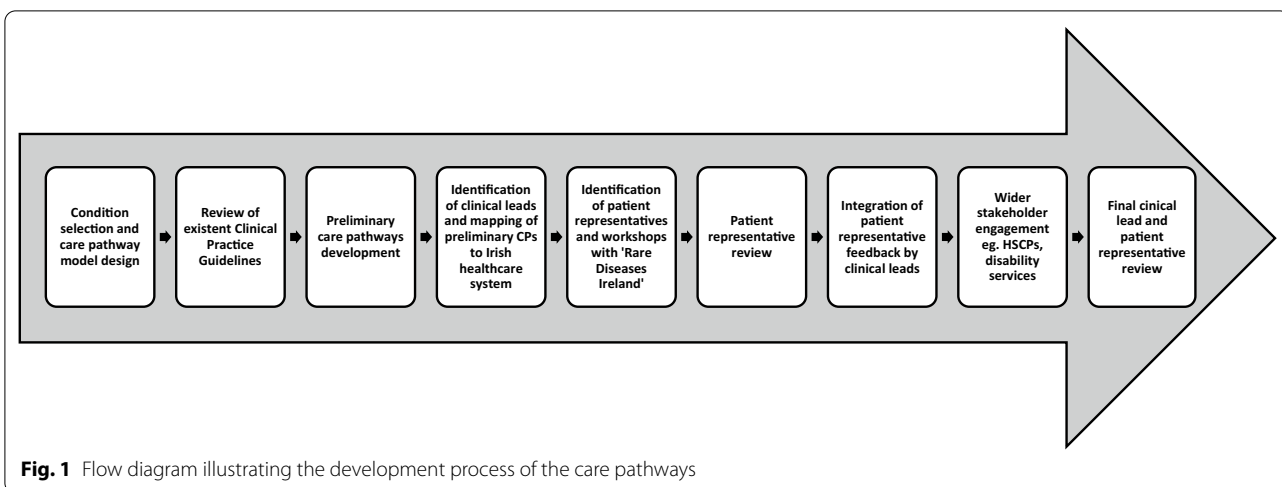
Condition selection and care pathway model design

Review of existent Clinical Practice Guidelines

Preliminary care pathways development

Identification of clinical leads and mapping of preliminary CPs to Irish healthcare system

Identification of patient representatives and workshops with 'Rare Diseases Ireland'

Patient representative review

Integration of patient representative feedback by clinical leads

Wider stakeholder engagement eg. HSCPs, disability services

Final cinical lead and patient representative review

**Fig. 1** Flow diagram illustrating the development process of the care pathways